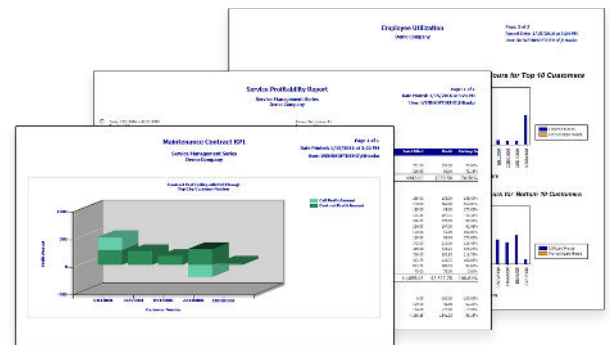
Employee Utilization

Page 1 of 1

hours for Top 10 Customers

Service Profitability Report

Service Management Series

Demo Company

Page 1 of 1

Maintenance Contract KPI

Service Management Series

Demo Company

Page 1 of 1

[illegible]

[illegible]

Contract Profitability

Profit Amount

1000

500

0

-500

Customer Number